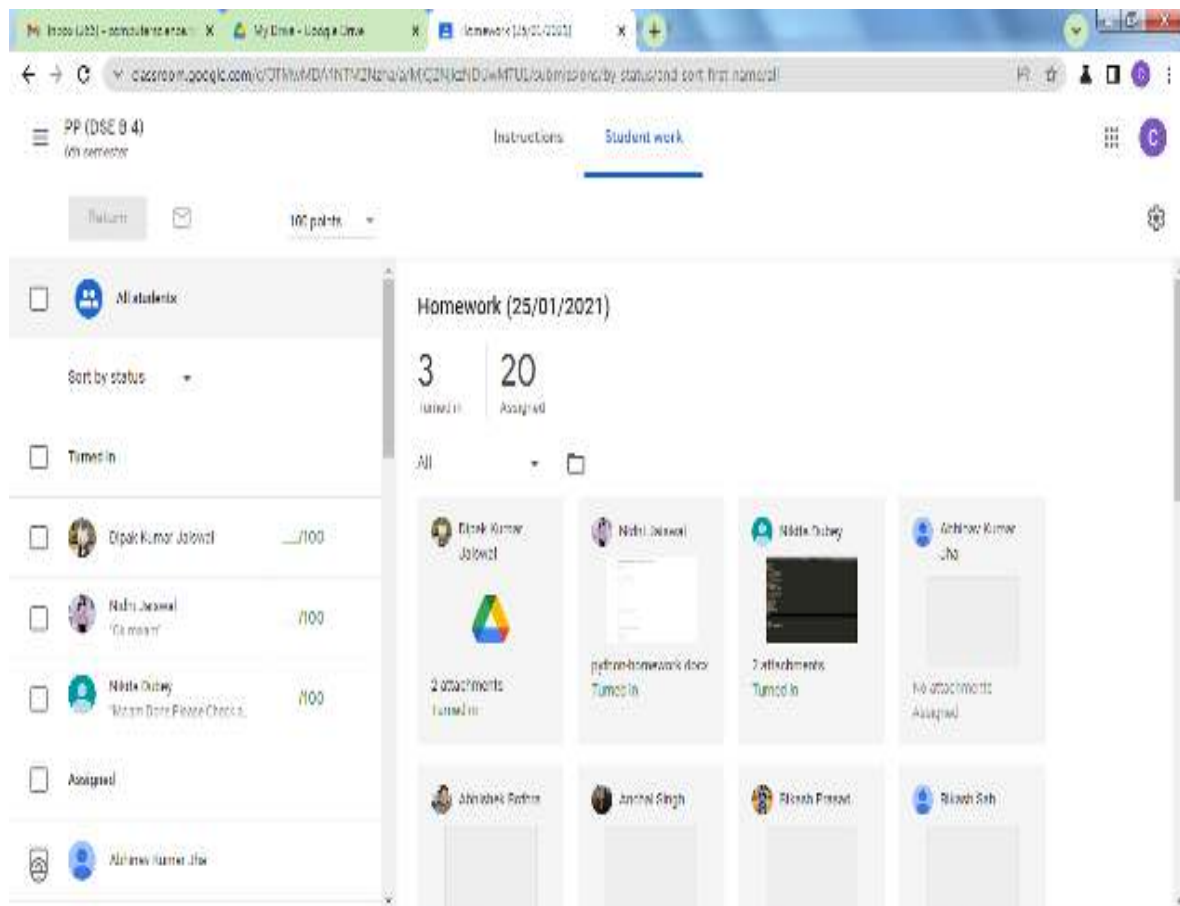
Inbox (233) - computerscience X My Drive - Google Drive X Homework (25/01/2021) X +

classroom.google.com/c/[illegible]/submissions/by-status/and-sort-first-name/all

PP (DSE B 4)
6th semester

Instructions Student work

Return 100 points

All students

Sort by status

Turned in

Dipak Kumar Jaiswal __/100

Nidhi Jaiswal "Ok ma'am" /100

Nikita Dubey "Ma'am Done Please Check a... /100

Assigned

Abhinav Kumar Jha

Homework (25/01/2021)

3 Turned in

20 Assigned

All

Dipak Kumar Jaiswal
2 attachments
Turned in

Nidhi Jaiswal
python-homework.docx
Turned in

Nikita Dubey
2 attachments
Turned in

Abhinav Kumar Jha
No attachments
Assigned

Abhishek Rathor

Anchal Singh

Bikash Prasad

Bikash Sah